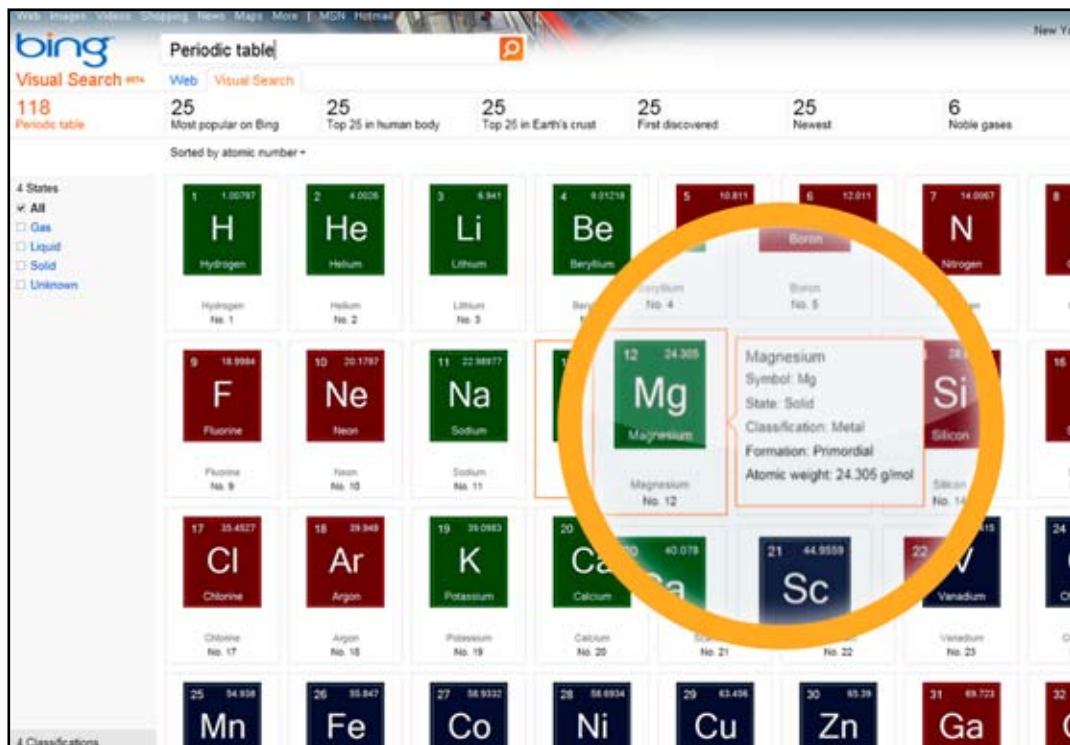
Web Images Videos Shopping News Maps More | MSN Hotmail

New Y

bing
Visual Search BETA

Periodic table

Web Visual Search

118
Periodic table

25
Most popular on Bing

25
Top 25 in human body

25
Top 25 in Earth's crust

25
First discovered

25
Newest

6
Noble gases

Sorted by atomic number

4 States
All
Gas
Liquid
Solid
Unknown

1 1.00797 H Hydrogen
Hydrogen No. 1

2 4.0026 He Helium
Helium No. 2

3 6.941 Li Lithium
Lithium No. 3

4 9.01218 Be Beryllium
Beryllium No. 4

5 10.811
Boron No. 5

6 12.011
Boron

7 14.0067 N Nitrogen

8

9 18.9984 F Fluorine
Fluorine No. 9

10 20.1797 Ne Neon
Neon No. 10

11 22.98977 Na Sodium
Sodium No. 11

12 24.305 Mg Magnesium
Magnesium No. 12

Magnesium
Symbol: Mg
State: Solid
Classification: Metal
Formation: Primordial
Atomic weight: 24.305 g/mol

Si Silicon
Silicon No. 14

16

17 35.4527 Cl Chlorine
Chlorine No. 17

18 39.948 Ar Argon
Argon No. 18

19 39.0983 K Potassium
Potassium No. 19

20 Ca Calcium
Calcium No. 20

20 40.078 Ca

21 44.9559 Sc
No. 21

22 V Vanadium
No. 22

Vanadium No. 23

24

25 54.938 Mn

26 55.847 Fe

27 58.9332 Co

28 58.6934 Ni

29 63.456 Cu

30 65.39 Zn

31 69.723 Ga

32

4 Classifications